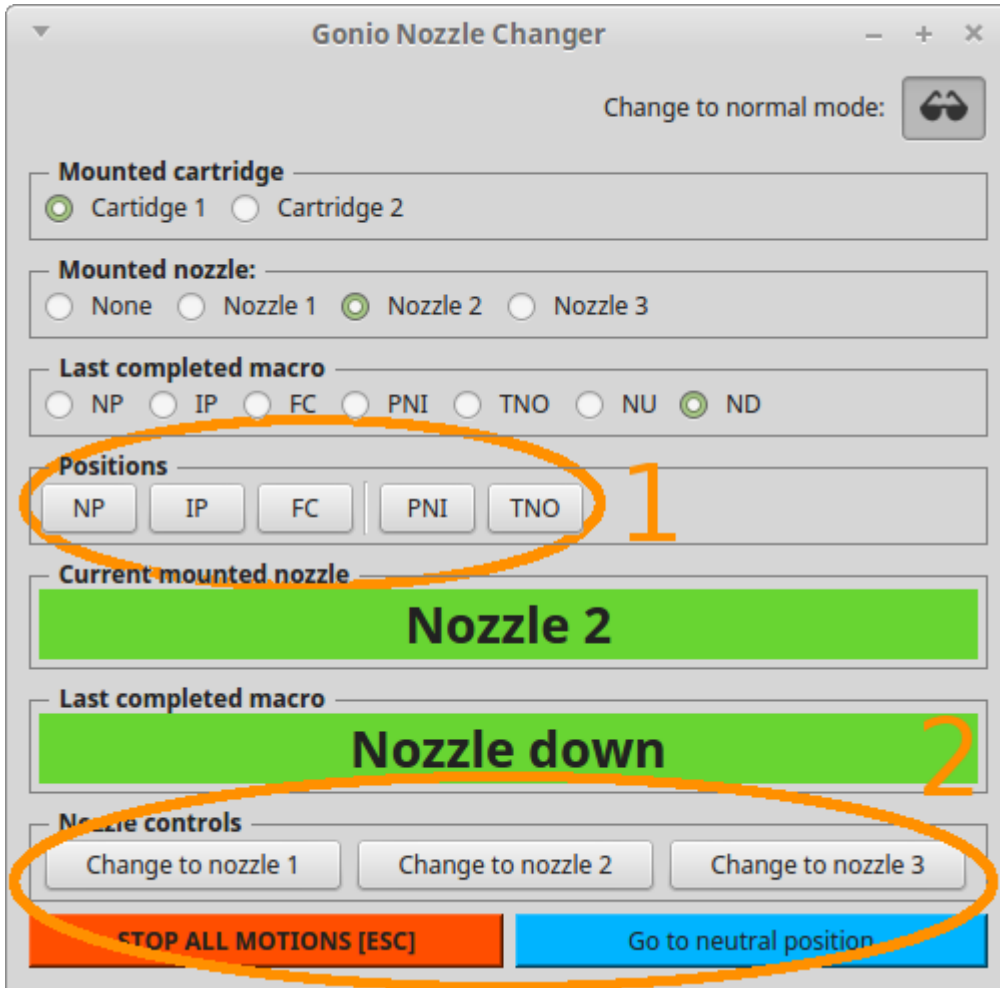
Gonio Nozzle Changer

– + ×

Change to normal mode:

Mounted cartridge

Cartidge 1 Cartridge 2

Mounted nozzle:

None Nozzle 1 Nozzle 2 Nozzle 3

Last completed macro

NP IP FC PNI TNO NU ND

Positions

NP IP FC PNI TNO

1

Current mounted nozzle

Nozzle 2

Last completed macro

Nozzle down

2

Nozzle controls

Change to nozzle 1 Change to nozzle 2 Change to nozzle 3

STOP ALL MOTIONS [ESC] Go to neutral position